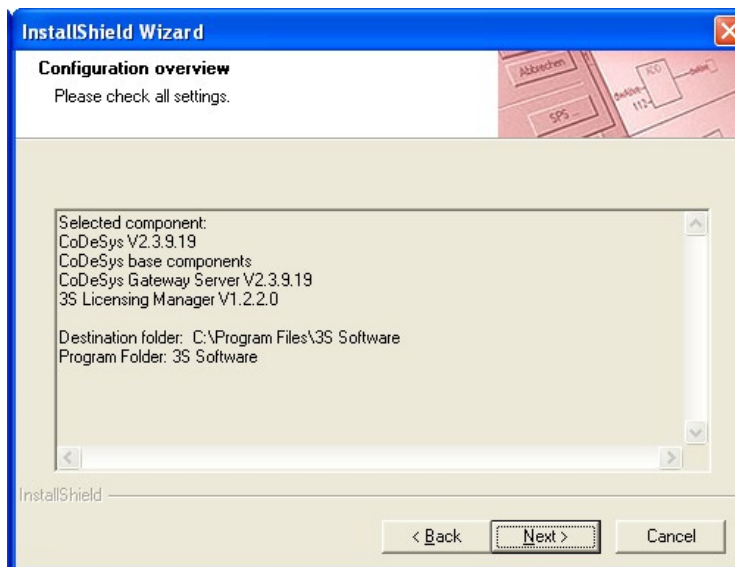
InstallShield Wizard

Configuration overview

Please check all settings.

Abbrechen

SPS

Selected component:
CoDeSys V2.3.9.19
CoDeSys base components
CoDeSys Gateway Server V2.3.9.19
3S Licensing Manager V1.2.2.0

Destination folder: C:\Program Files\3S Software
Program Folder: 3S Software

InstallShield

< Back | Next > | Cancel